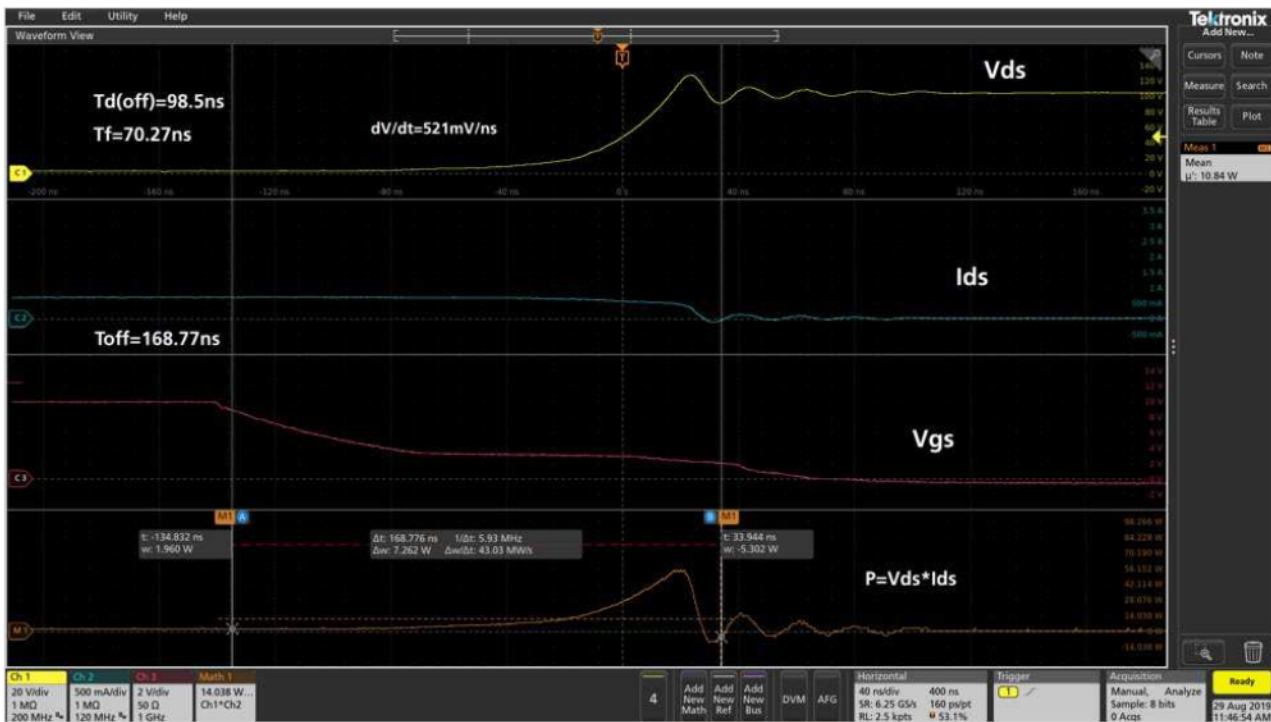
File Edit Utility Help

Waveform View

Tektronix
Add New...

Cursors Note
Measure Search
Results Table Plot

Meas 1
Mean
μ': 10.84 W

Vds

Td(off)=98.5ns

Tf=70.27ns

dV/dt=521mV/ns

C1

-200 ns -160 ns -120 ns -80 ns -40 ns 0 s 40 ns 80 ns 120 ns 160 ns

140 V 120 V 100 V 80 V 60 V 40 V 20 V 0 V -20 V

Ids

C2

Toff=168.77ns

3.5 A 3 A 2.5 A 2 A 1.5 A 1 A 500 mA 0 A -500 mA

Vgs

C3

14 V 12 V 10 V 8 V 6 V 4 V 2 V 0 V -2 V

M1 A

t: -134.832 ns
w: 1.960 W

Δt: 168.776 ns 1/Δt: 5.93 MHz
Δw: 7.262 W Δw/Δt: 43.03 MW/s

B M1

t: 33.944 ns
w: -5.302 W

P=Vds*Ids

M1

98.266 W 84.228 W 70.190 W 56.152 W 42.114 W 28.076 W 14.038 W 0 W -14.038 W

Ch 1
20 V/div
1 MΩ
200 MHz

Ch 2
500 mA/div
1 MΩ
120 MHz

Ch 3
2 V/div
50 Ω
1 GHz

Math 1
14.038 W...
Ch1*Ch2

4

Add New Math

Add New Ref

Add New Bus

DVM

AFG

Horizontal
40 ns/div 400 ns
SR: 6.25 GS/s 160 ps/pt
RL: 2.5 kpts 53.1%

Trigger

Acquisition
Manual, Analyze
Sample: 8 bits
0 Acqs

Ready

29 Aug 2019
11:46:54 AM